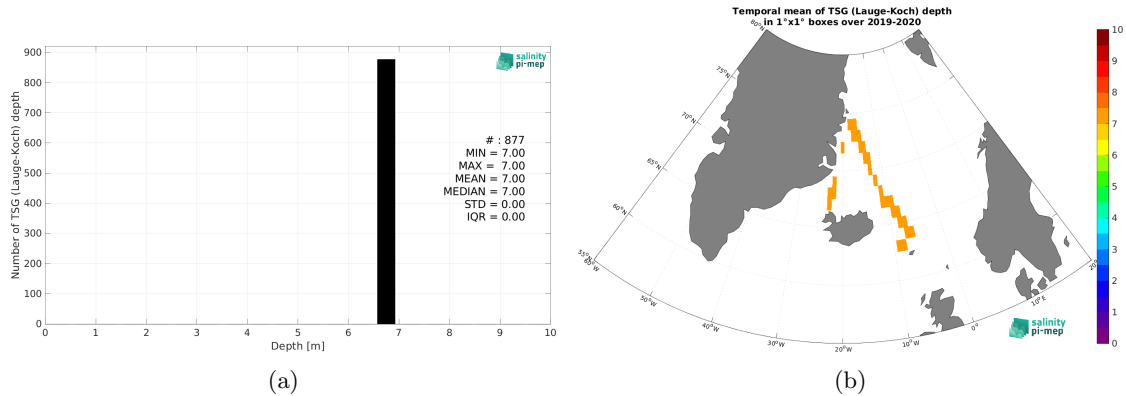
Number of TSG (Lauge-Koch) depth

900
800
700
600
500
400
300
200
100
0

salinity pi-mep

# : 877
MIN = 7.00
MAX = 7.00
MEAN = 7.00
MEDIAN = 7.00
STD = 0.00
IQR = 0.00

0 1 2 3 4 5 6 7 8 9 10
Depth [m]

(a)

Temporal mean of TSG (Lauge-Koch) depth
in 1°x1° boxes over 2019-2020

80°N
75°N
70°N
65°N
60°N
55°N
60°W
50°W
40°W
30°W
20°W
10°W
0°
10°E
20°E

salinity pi-mep

10
9
8
7
6
5
4
3
2
1
0

(b)